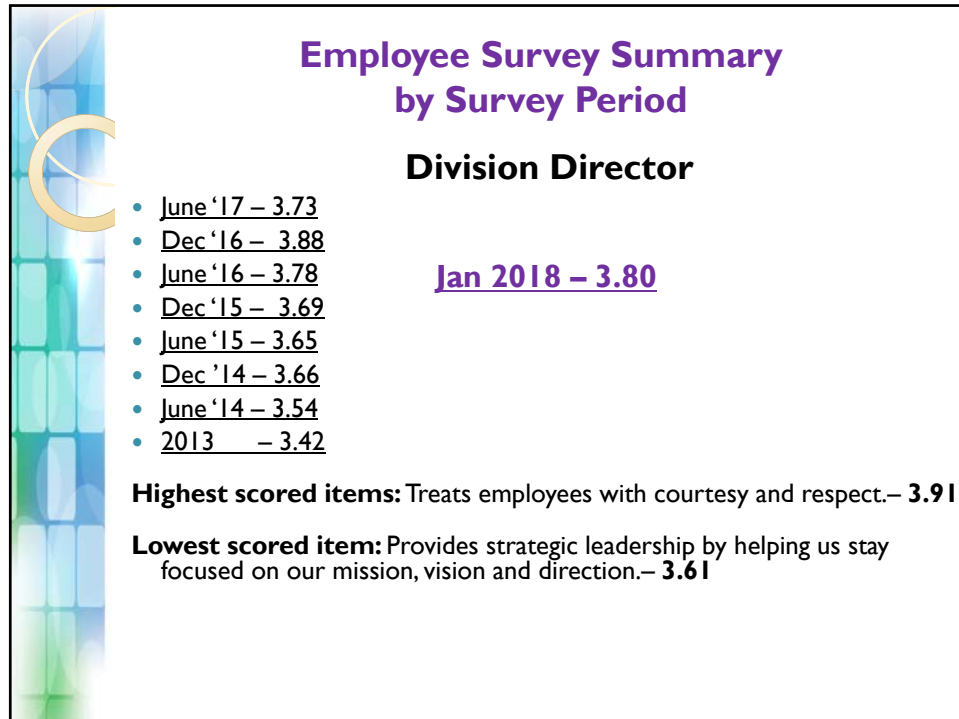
Employee Survey Summary by Survey Period

Division Director

- June '17 – 3.73
- Dec '16 – 3.88
- June '16 – 3.78
- Dec '15 – 3.69
- June '15 – 3.65
- Dec '14 – 3.66
- June '14 – 3.54
- 2013 – 3.42

Jan 2018 – 3.80

Highest scored items: Treats employees with courtesy and respect.– 3.91

Lowest scored item: Provides strategic leadership by helping us stay focused on our mission, vision and direction.– 3.61